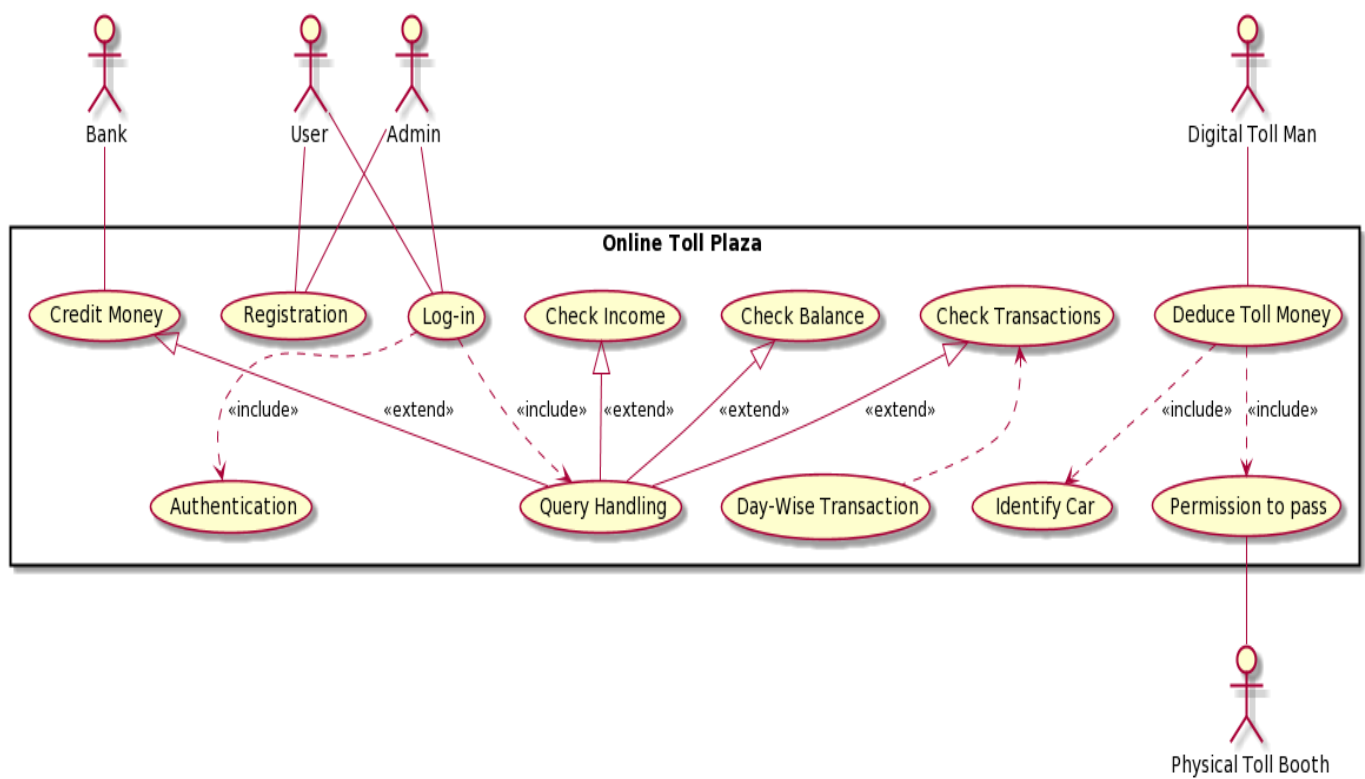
Bank

User

Admin

Digital Toll Man

Online Toll Plaza

Credit Money

Registration

Log-in

Check Income

Check Balance

Check Transactions

Deduce Toll Money

«include»

«extend»

«include»

«extend»

«extend»

«extend»

«include»

«include»

Authentication

Query Handling

Day-Wise Transaction

Identify Car

Permission to pass

Physical Toll Booth